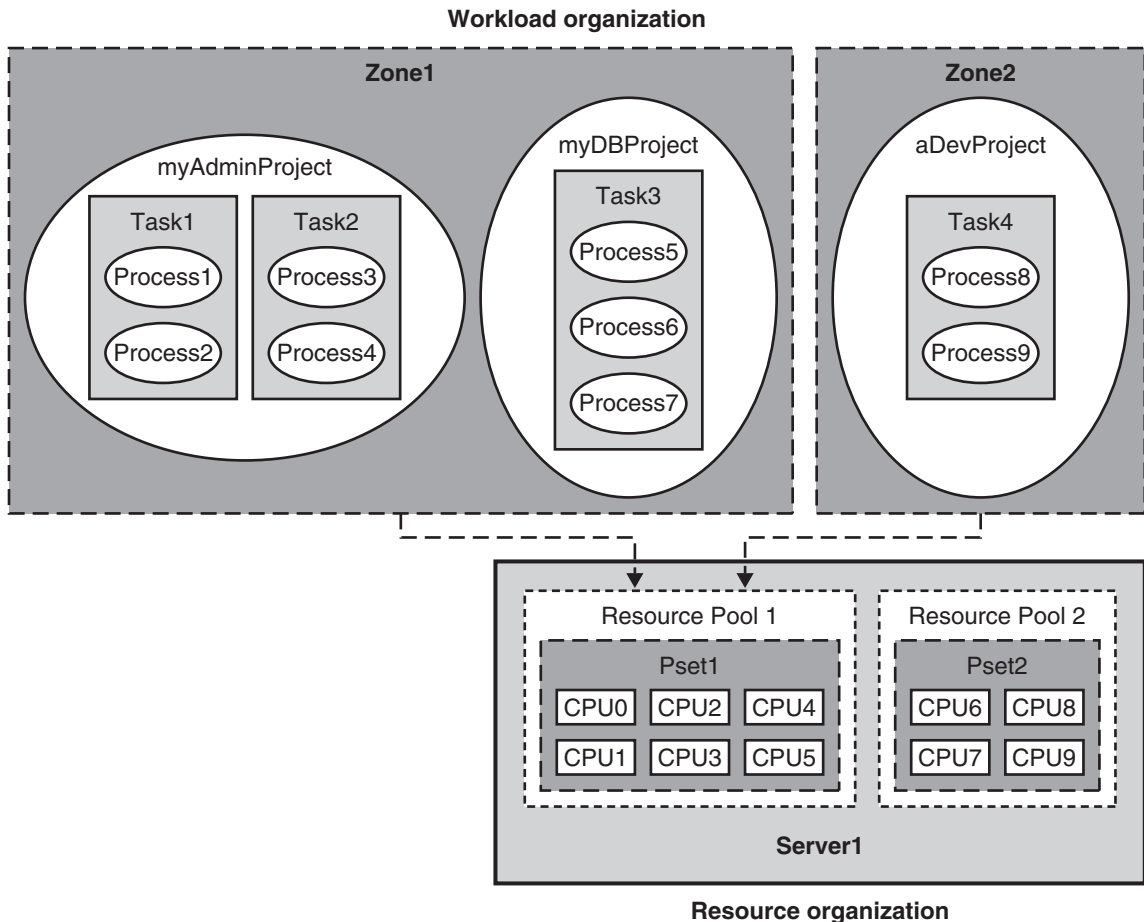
Workload organization

Zone1

myAdminProject

Task1

Process1

Process2

Task2

Process3

Process4

myDBProject

Task3

Process5

Process6

Process7

Zone2

aDevProject

Task4

Process8

Process9

Resource Pool 1

Pset1

CPU0 CPU2 CPU4

CPU1 CPU3 CPU5

Resource Pool 2

Pset2

CPU6 CPU8

CPU7 CPU9

Server1

Resource organization